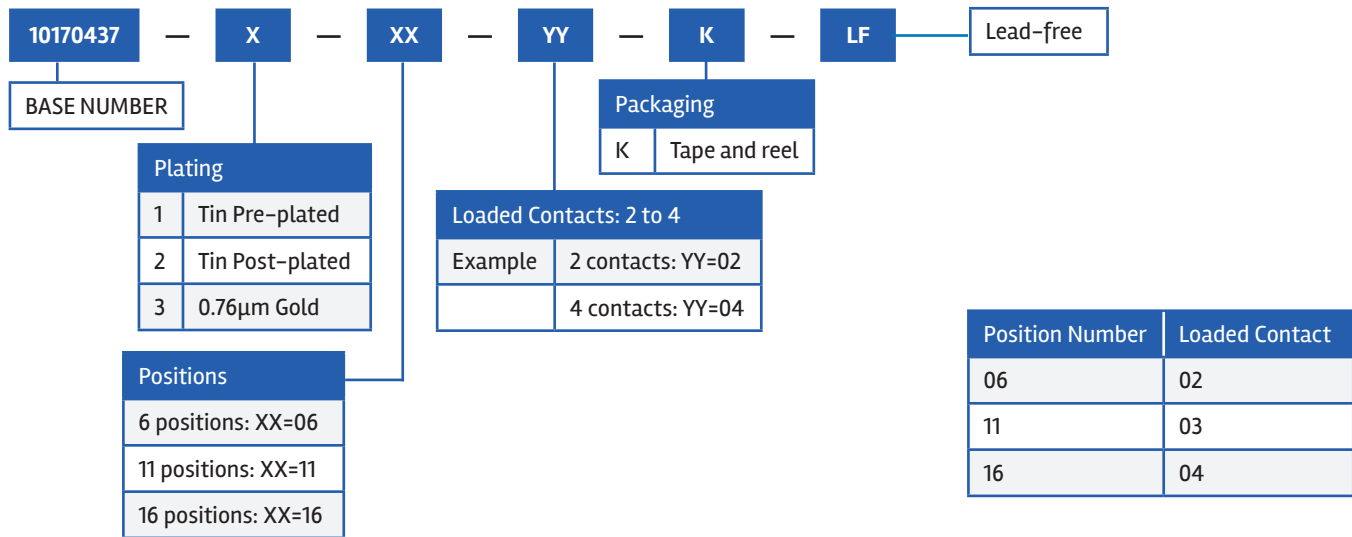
10170437 — X — XX — YY — K — LF

Lead-free

BASE NUMBER

Packaging

| K | Tape and reel |
|---|---|

Plating

| 1 | Tin Pre-plated |
|---|---|
| 2 | Tin Post-plated |
| 3 | 0.76µm Gold |

Loaded Contacts: 2 to 4

| Example | 2 contacts: YY=02 |
|---|---|
| | 4 contacts: YY=04 |

Positions

6 positions: XX=06

11 positions: XX=11

16 positions: XX=16

| Position Number | Loaded Contact |
|---|---|
| 06 | 02 |
| 11 | 03 |
| 16 | 04 |